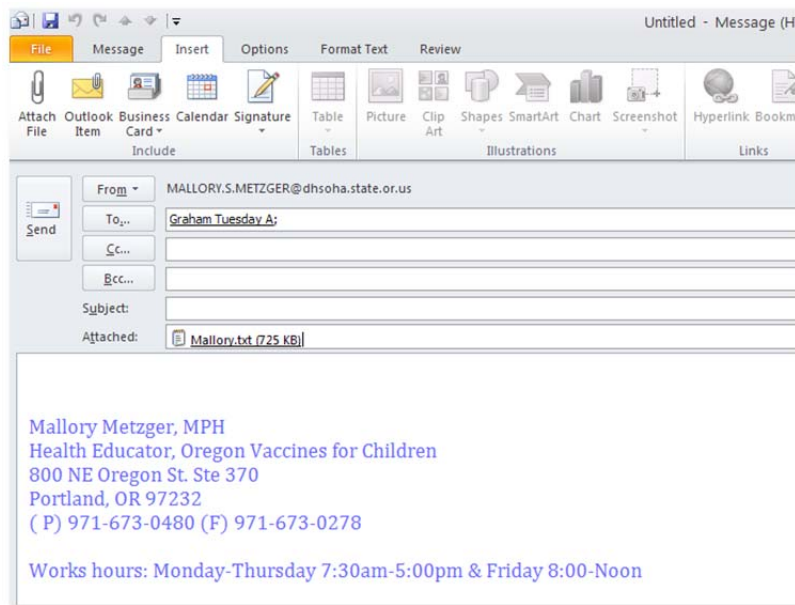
Untitled - Message (H

File Message Insert Options Format Text Review

Attach File
Outlook Item
Business Card
Calendar
Signature
Include

Table
Tables

Picture
Clip Art
Shapes
SmartArt
Chart
Screenshot
Illustrations

Hyperlink
Bookm
Links

Send

From
MALLORY.S.METZGER@dhsoha.state.or.us

To...
Graham Tuesday A;

Cc...

Bcc...

Subject:

Attached:
Mallory.txt (725 KB)

Mallory Metzger, MPH
Health Educator, Oregon Vaccines for Children
800 NE Oregon St. Ste 370
Portland, OR 97232
( P) 971-673-0480 (F) 971-673-0278

Works hours: Monday-Thursday 7:30am-5:00pm & Friday 8:00-Noon